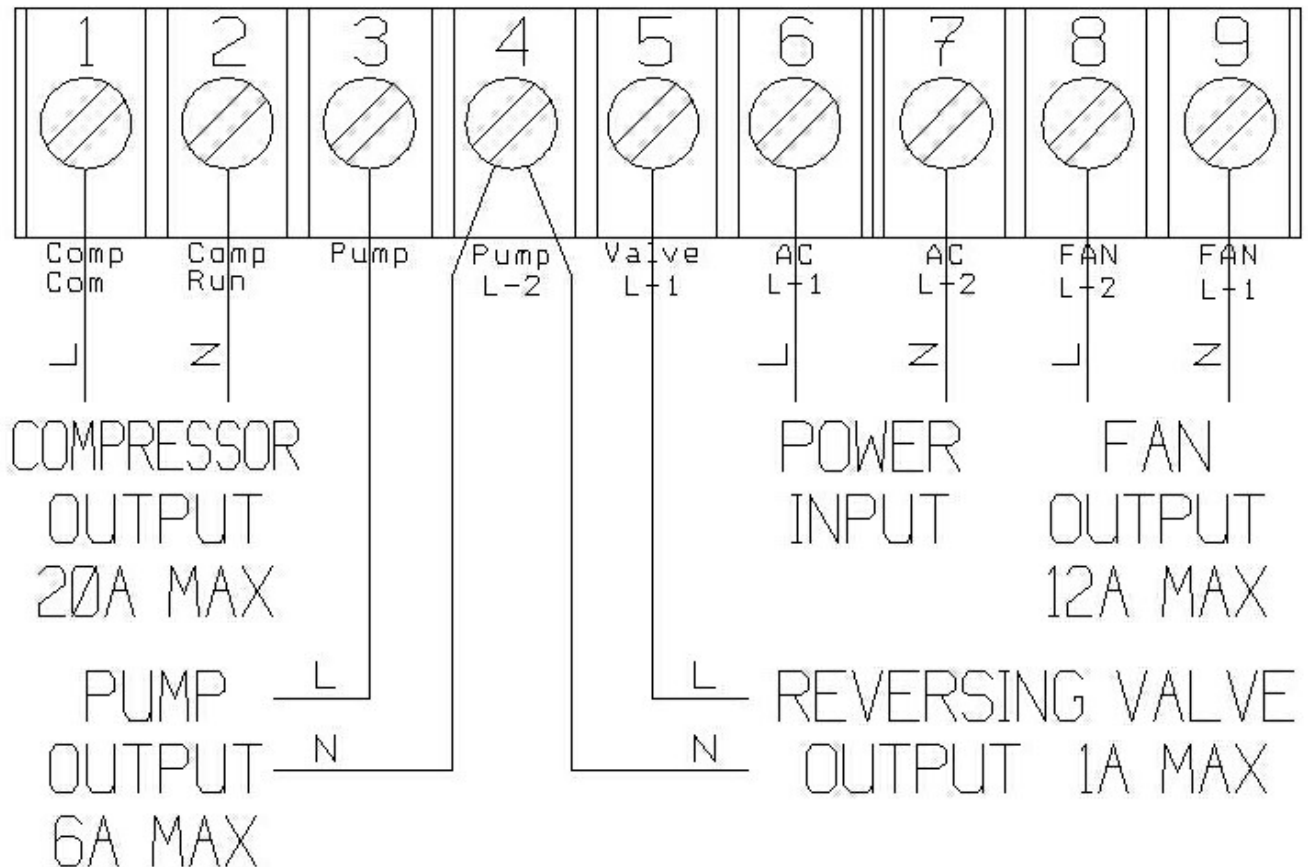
1 2 3 4 5 6 7 8 9

Comp Com

Comp Run

Pump

Pump L-2

Valve L-1

AC L-1

AC L-2

FAN L-2

FAN L-1

L Z L Z L Z

COMPRESSOR OUTPUT 20A MAX

POWER INPUT

FAN OUTPUT 12A MAX

PUMP OUTPUT 6A MAX

L
N

L
N

REVERSING VALVE OUTPUT 1A MAX